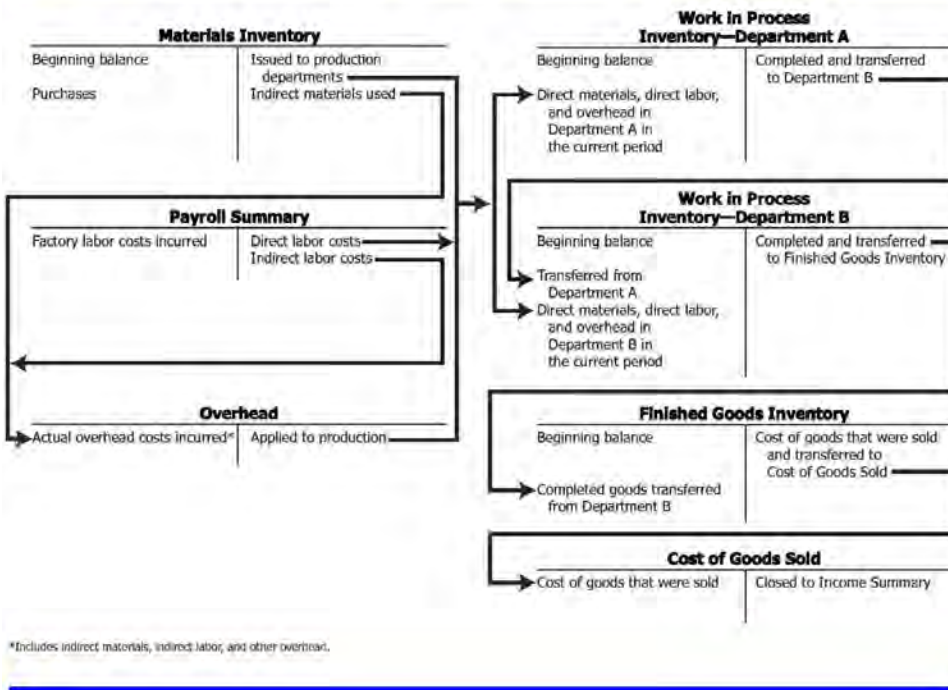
Materials Inventory

| Beginning balance | Issued to production departments |
|---|---|
| Purchases | Indirect materials used |

Payroll Summary

| Factory labor costs incurred | Direct labor costs |
|---|---|
| | Indirect labor costs |

Overhead

| Actual overhead costs incurred* | Applied to production |
|---|---|

Work in Process Inventory—Department A

| Beginning balance | Completed and transferred to Department B |
|---|---|
| Direct materials, direct labor, and overhead in Department A in the current period | |

Work in Process Inventory—Department B

| Beginning balance | Completed and transferred to Finished Goods Inventory |
|---|---|
| Transferred from Department A | |
| Direct materials, direct labor, and overhead in Department B in the current period | |

Finished Goods Inventory

| Beginning balance | Cost of goods that were sold and transferred to Cost of Goods Sold |
|---|---|
| Completed goods transferred from Department B | |

Cost of Goods Sold

| Cost of goods that were sold | Closed to Income Summary |
|---|---|

*Includes indirect materials, indirect labor, and other overhead.